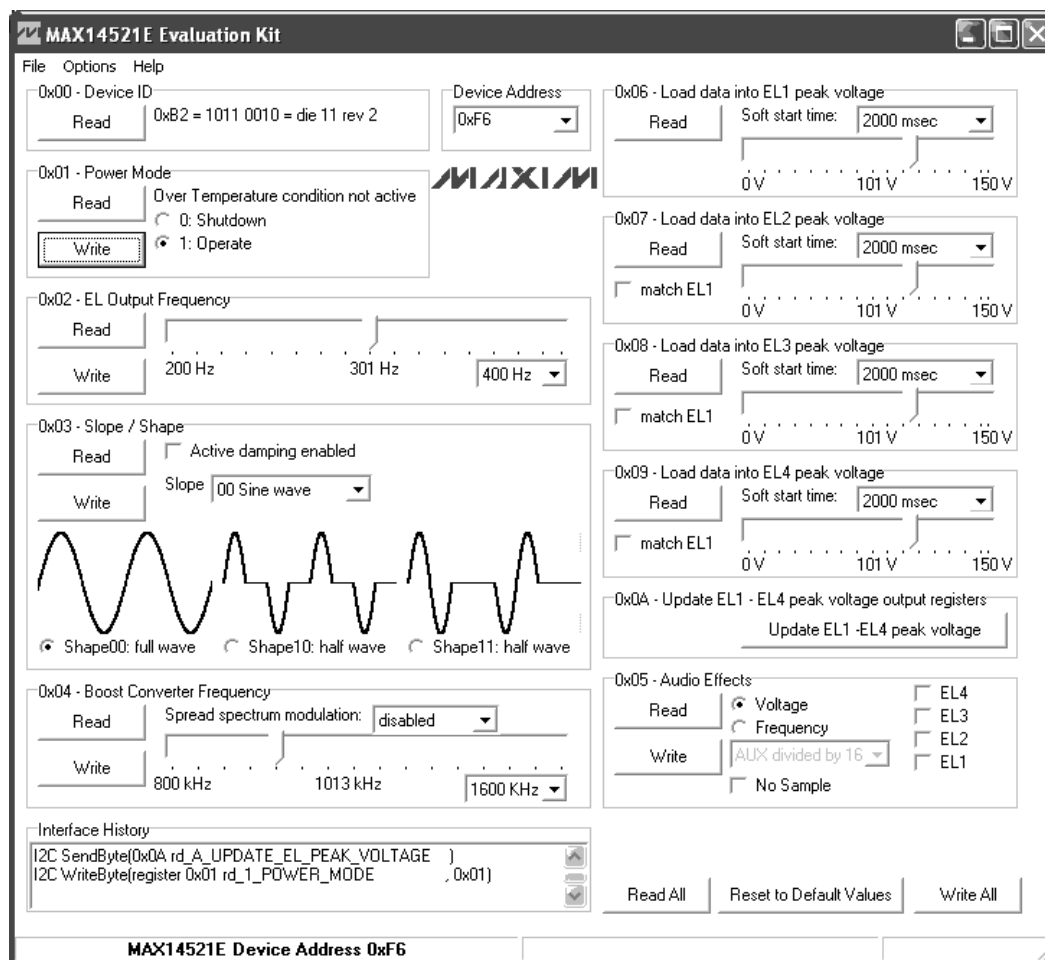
MAX14521E Evaluation Kit

File Options Help

0x00 - Device ID
Read
0xB2 = 1011 0010 = die 11 rev 2

Device Address
0xF6

MAXIM

0x01 - Power Mode
Read
Write
Over Temperature condition not active
0: Shutdown
1: Operate

0x02 - EL Output Frequency
Read
Write
200 Hz
301 Hz
400 Hz

0x03 - Slope / Shape
Read
Write
Active damping enabled
Slope 00 Sine wave
Shape00: full wave
Shape10: half wave
Shape11: half wave

0x04 - Boost Converter Frequency
Read
Write
Spread spectrum modulation: disabled
800 kHz
1013 kHz
1600 KHz

Interface History
I2C SendByte(0x0A rd_A_UPDATE_EL_PEAK_VOLTAGE )
I2C WriteByte(register 0x01 rd_1_POWER_MODE , 0x01)

0x06 - Load data into EL1 peak voltage
Read
Soft start time: 2000 msec
0 V
101 V
150 V

0x07 - Load data into EL2 peak voltage
Read
match EL1
Soft start time: 2000 msec
0 V
101 V
150 V

0x08 - Load data into EL3 peak voltage
Read
match EL1
Soft start time: 2000 msec
0 V
101 V
150 V

0x09 - Load data into EL4 peak voltage
Read
match EL1
Soft start time: 2000 msec
0 V
101 V
150 V

0x0A - Update EL1 - EL4 peak voltage output registers
Update EL1 -EL4 peak voltage

0x05 - Audio Effects
Read
Write
Voltage
Frequency
AUX divided by 16
No Sample
EL4
EL3
EL2
EL1

Read All
Reset to Default Values
Write All

MAX14521E Device Address 0xF6